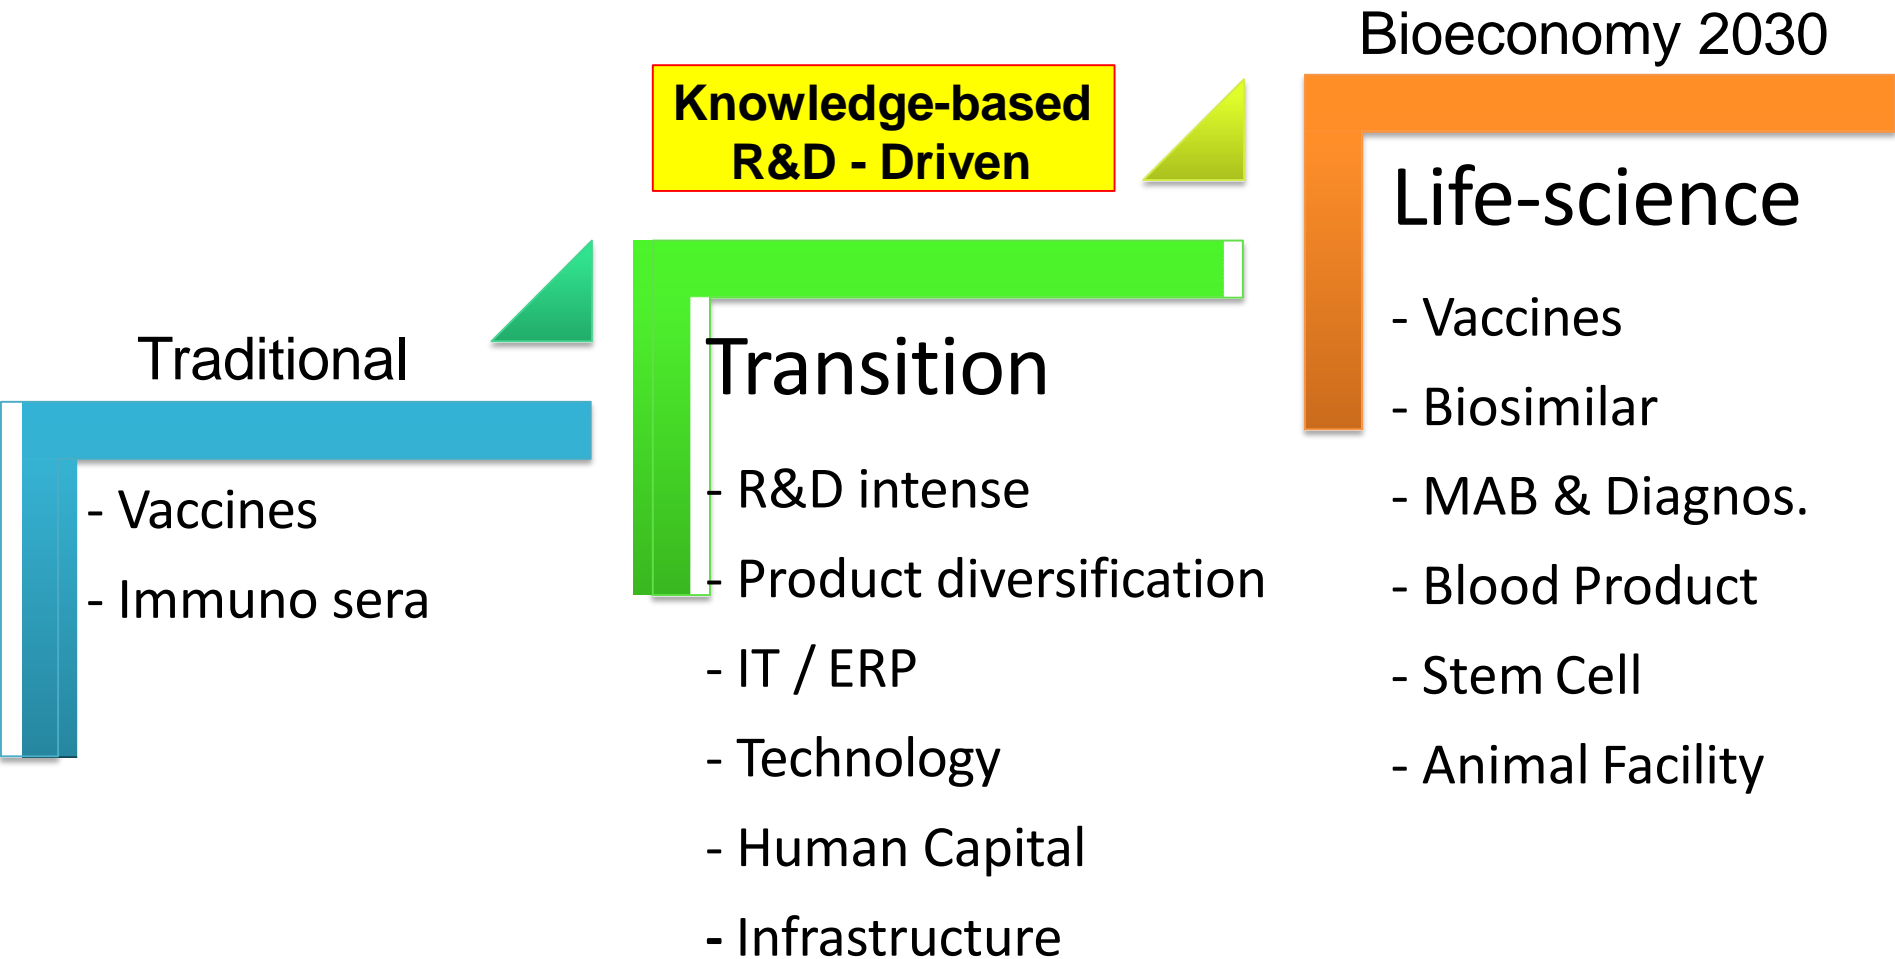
Traditional

- Vaccines

- Immuno sera

Knowledge-based R&D - Driven

Transition

- R&D intense

- Product diversification

- IT / ERP

- Technology

- Human Capital

- Infrastructure

Bioeconomy 2030

Life-science

- Vaccines

- Biosimilar

- MAB & Diagnos.

- Blood Product

- Stem Cell

- Animal Facility